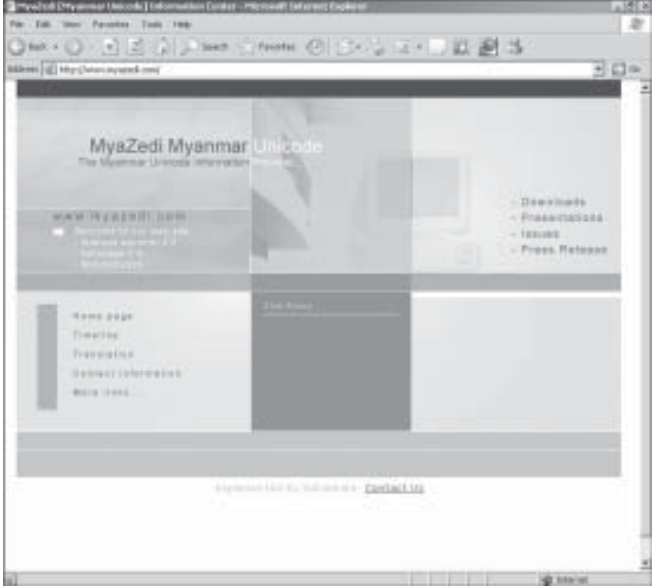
MyaZedi [Myanmar Unicode] Information Center - Microsoft Internet Explorer

File Edit View Favorites Tools Help

Back Search Favorites

Address http://www.myazedi.com/ Go

MyaZedi Myanmar Unicode
The Myanmar Unicode Information Provider

www.myazedi.com
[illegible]
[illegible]
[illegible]
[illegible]

- Downloads
- Presentations
- Issues
- Press Release

Home page
Timeline
Translation
Contact information
More links...

Site News

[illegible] Contact Us

Internet